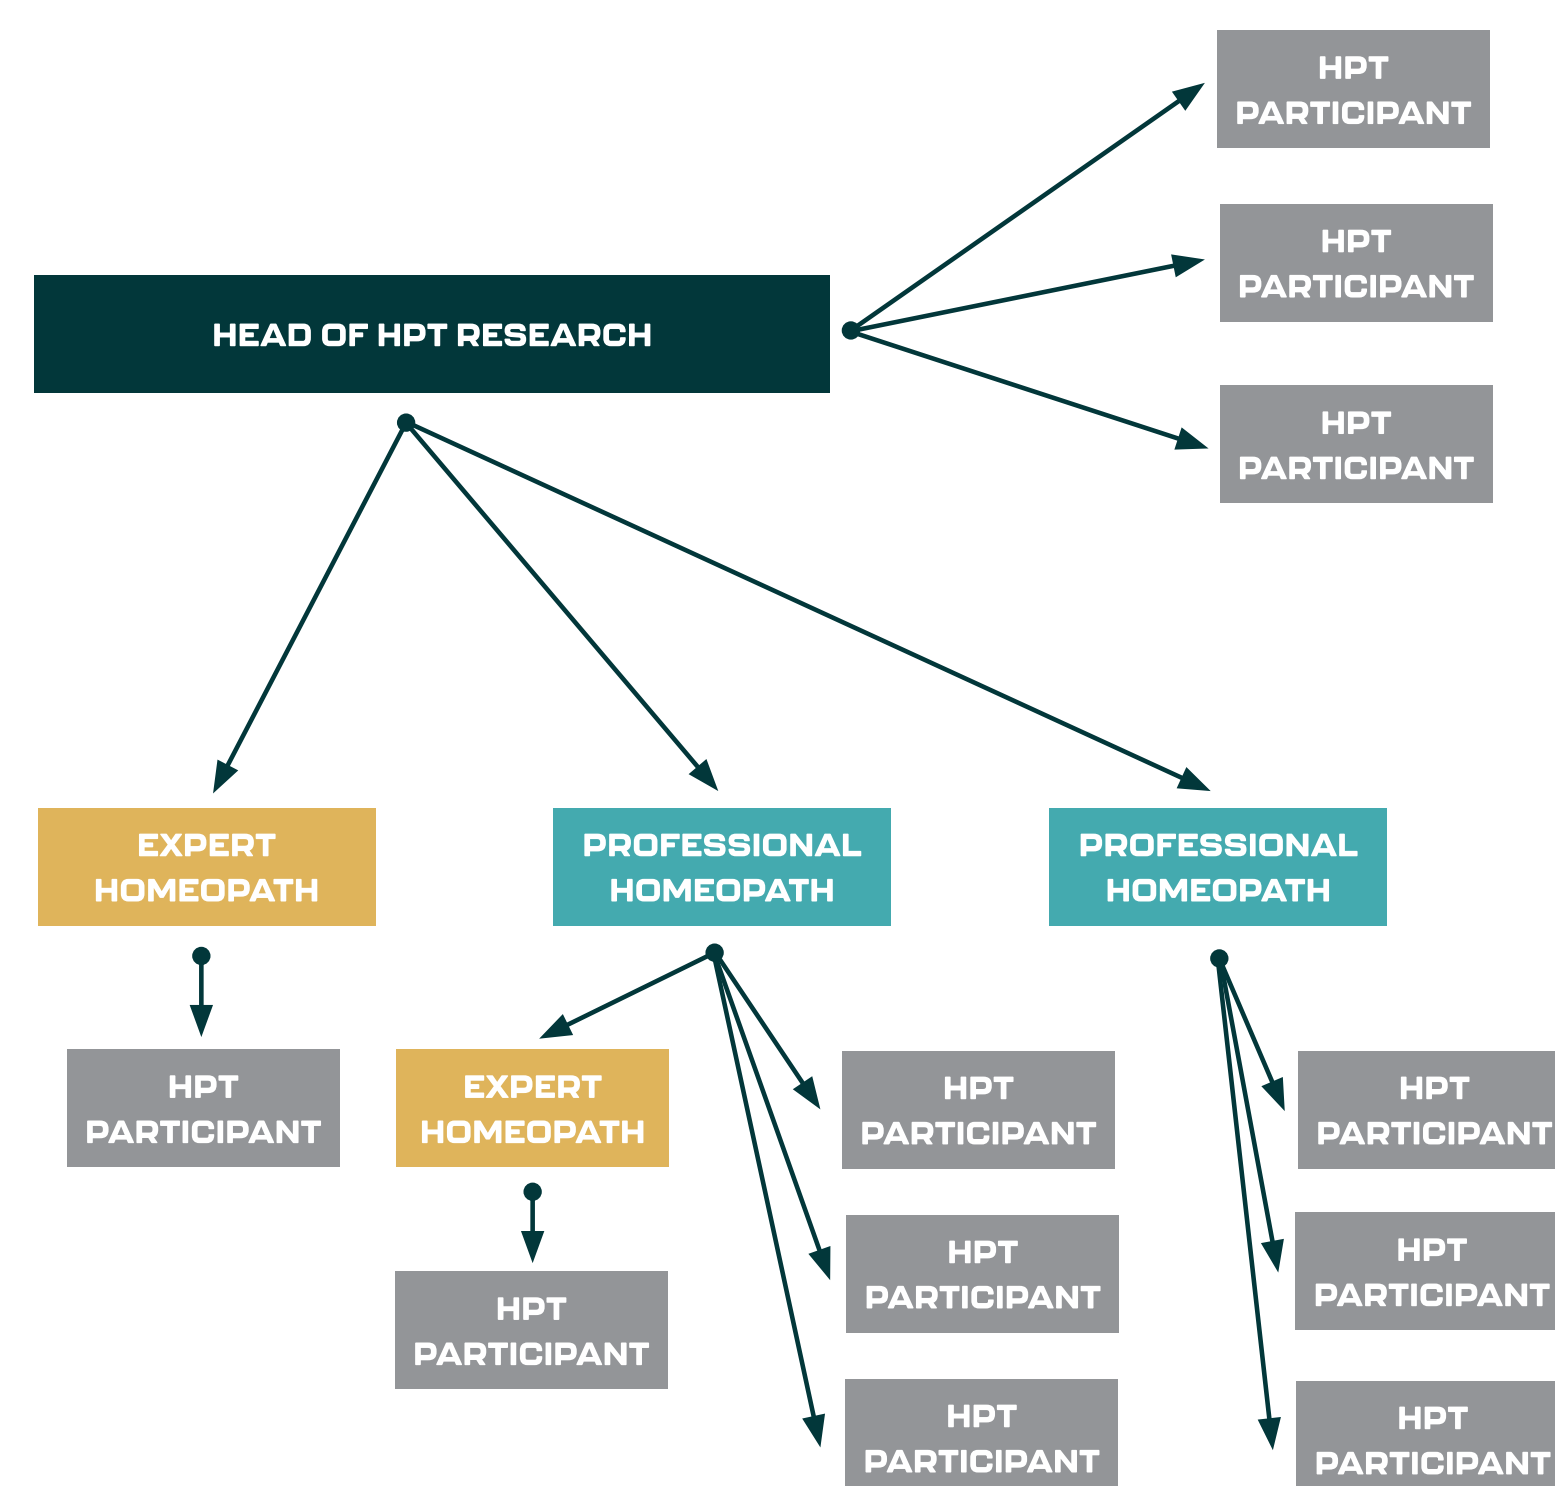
HPT PARTICIPANT

HPT PARTICIPANT

HEAD OF HPT RESEARCH

HPT PARTICIPANT

EXPERT HOMEOPATH

PROFESSIONAL HOMEOPATH

PROFESSIONAL HOMEOPATH

HPT PARTICIPANT

EXPERT HOMEOPATH

HPT PARTICIPANT

HPT PARTICIPANT

HPT PARTICIPANT

HPT PARTICIPANT

HPT PARTICIPANT

HPT PARTICIPANT

HPT PARTICIPANT